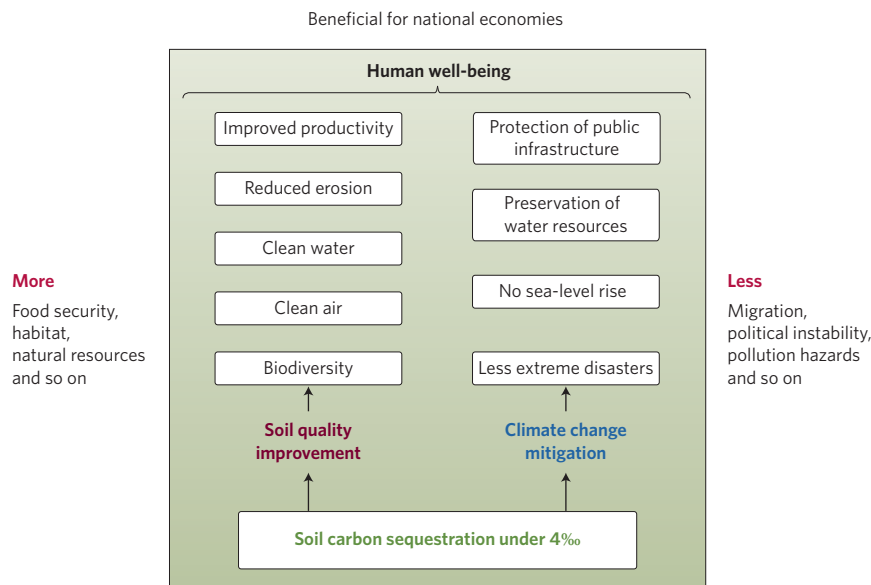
Beneficial for national economies

Human well-being

Improved productivity

Reduced erosion

Clean water

Clean air

Biodiversity

Protection of public infrastructure

Preservation of water resources

No sea-level rise

Less extreme disasters

More

Food security, habitat, natural resources and so on

Less

Migration, political instability, pollution hazards and so on

Soil quality improvement

Climate change mitigation

Soil carbon sequestration under 4‰